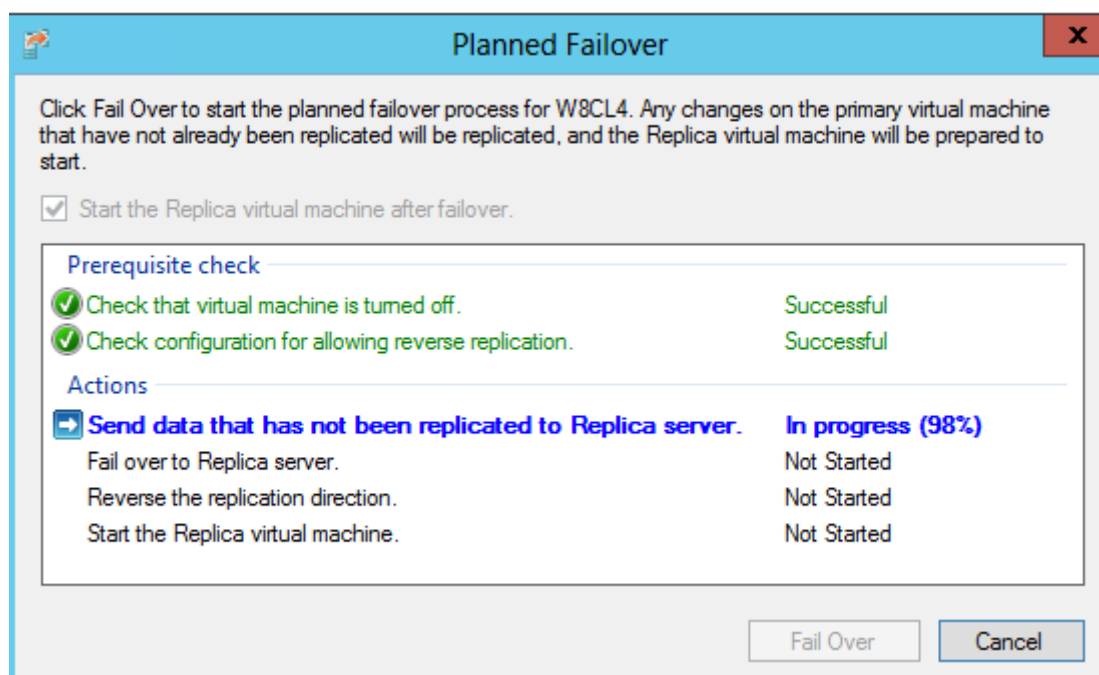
Planned Failover

x

Click Fail Over to start the planned failover process for W8CL4. Any changes on the primary virtual machine that have not already been replicated will be replicated, and the Replica virtual machine will be prepared to start.

Start the Replica virtual machine after failover.

Prerequisite check

Check that virtual machine is turned off. Successful

Check configuration for allowing reverse replication. Successful

Actions

Send data that has not been replicated to Replica server. In progress (98%)

Fail over to Replica server. Not Started

Reverse the replication direction. Not Started

Start the Replica virtual machine. Not Started

Fail Over

Cancel